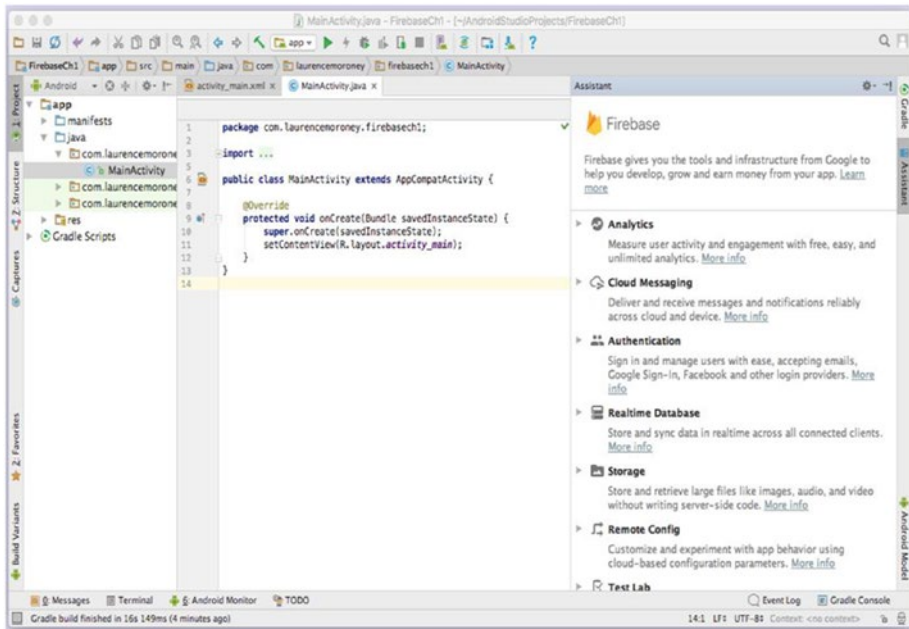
MainActivity.java - FirebaseCh1 - [~/AndroidStudioProjects/FirebaseCh1]

app

FirebaseCh1 app src main java com laurencemoroney firebasech1 MainActivity

Android

activity_main.xml × MainActivity.java ×

Assistant

1: Project

app
manifests
java
com.laurencemorone
MainActivity
com.laurencemorone
com.laurencemorone
res
Gradle Scripts

7: Structure

Captures

2: Favorites

Build Variants

1 package com.laurencemoroney.firebasech1;
2
3 import ...
5
6 public class MainActivity extends AppCompatActivity {
7
8 @Override
9 protected void onCreate(Bundle savedInstanceState) {
10 super.onCreate(savedInstanceState);
11 setContentView(R.layout.activity_main);
12 }
13 }
14

Firebase

Firebase gives you the tools and infrastructure from Google to help you develop, grow and earn money from your app. Learn more

Analytics
Measure user activity and engagement with free, easy, and unlimited analytics. More info

Cloud Messaging
Deliver and receive messages and notifications reliably across cloud and device. More info

Authentication
Sign in and manage users with ease, accepting emails, Google Sign-in, Facebook and other login providers. More info

Realtime Database
Store and sync data in realtime across all connected clients. More info

Storage
Store and retrieve large files like images, audio, and video without writing server-side code. More info

Remote Config
Customize and experiment with app behavior using cloud-based configuration parameters. More info

Test Lab

Gradle

Assistant

Android Model

0: Messages Terminal 6: Android Monitor TODO Event Log Gradle Console

Gradle build finished in 16s 149ms (4 minutes ago)

14:1 LF: UTF-8: Context: <no context>